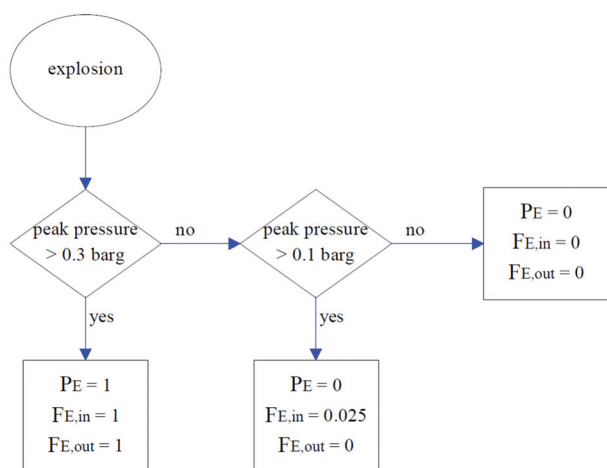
explosion

peak pressure > 0.3 barg

no

peak pressure > 0.1 barg

no

$P_E = 0$
$F_{E,in} = 0$
$F_{E,out} = 0$

yes

yes

$P_E = 1$
$F_{E,in} = 1$
$F_{E,out} = 1$

$P_E = 0$
$F_{E,in} = 0.025$
$F_{E,out} = 0$